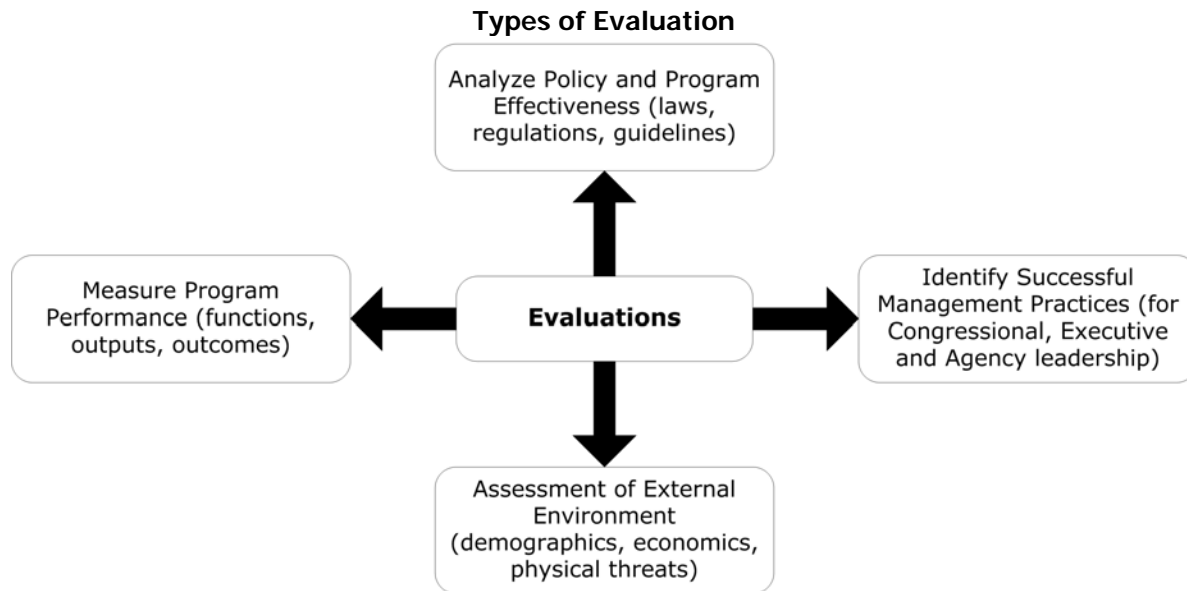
Types of Evaluation

Analyze Policy and Program Effectiveness (laws, regulations, guidelines)

Measure Program Performance (functions, outputs, outcomes)

Evaluations

Identify Successful Management Practices (for Congressional, Executive and Agency leadership)

Assessment of External Environment (demographics, economics, physical threats)